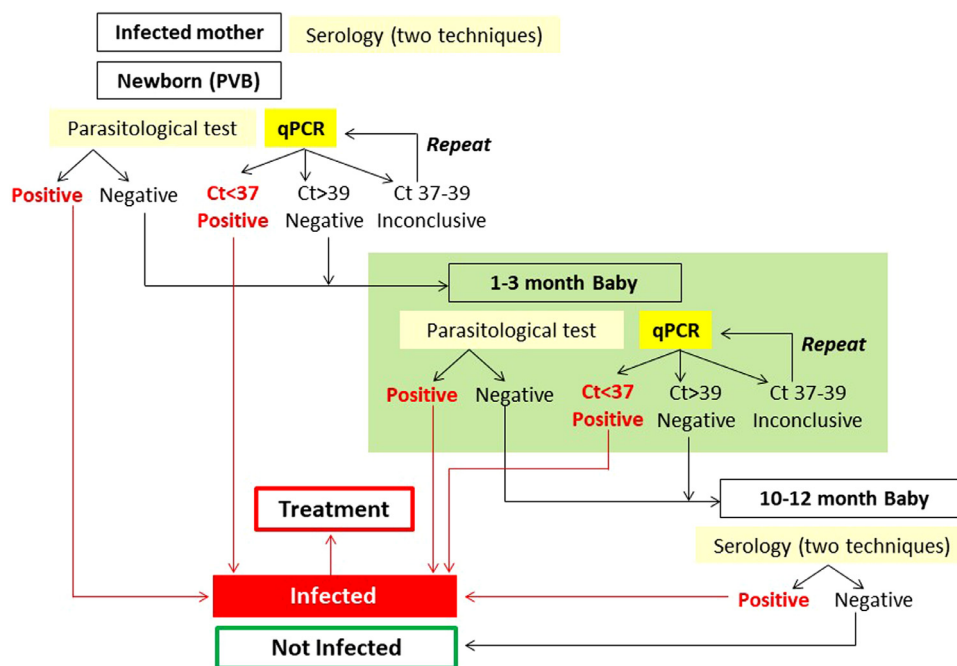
Infected mother
Serology (two techniques)
Newborn (PVB)
Parasitological test
qPCR
Repeat
Positive
Negative
Ct<37 Positive
Ct>39 Negative
Ct 37-39 Inconclusive
1-3 month Baby
Parasitological test
qPCR
Repeat
Positive
Negative
Ct<37 Positive
Ct>39 Negative
Ct 37-39 Inconclusive
10-12 month Baby
Treatment
Serology (two techniques)
Infected
Positive
Negative
Not Infected